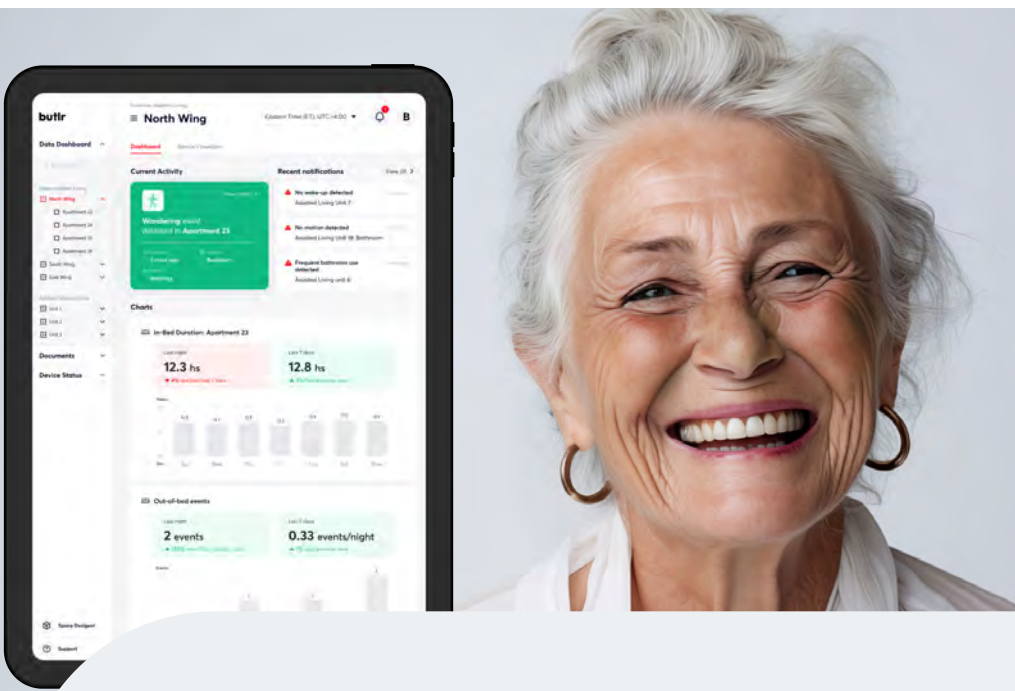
butlr

Data Dashboard

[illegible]

North Wing

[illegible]

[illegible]

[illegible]

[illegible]

South Wing

East Wing

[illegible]

Unit 1

Unit 2

Unit 3

Documents

Device Status

Space Designer

Support

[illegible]

North Wing

Eastern Time (ET), UTC-04:00

B

Dashboard

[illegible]

Current Activity

Wandering event detected in Apartment 23

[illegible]

Recent notifications

View all

No wake-up detected
Assisted Living Unit 7

No motion detected
Assisted Living Unit 18 Bathroom

Frequent bathroom use detected
Assisted Living Unit 8

Charts

In-Bed Duration: Apartment 23

Last night
12.3 hs
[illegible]

Last 7 days
12.8 hs
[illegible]

Out-of-bed events

Last night
2 events
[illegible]

Last 7 days
0.33 events/night
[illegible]